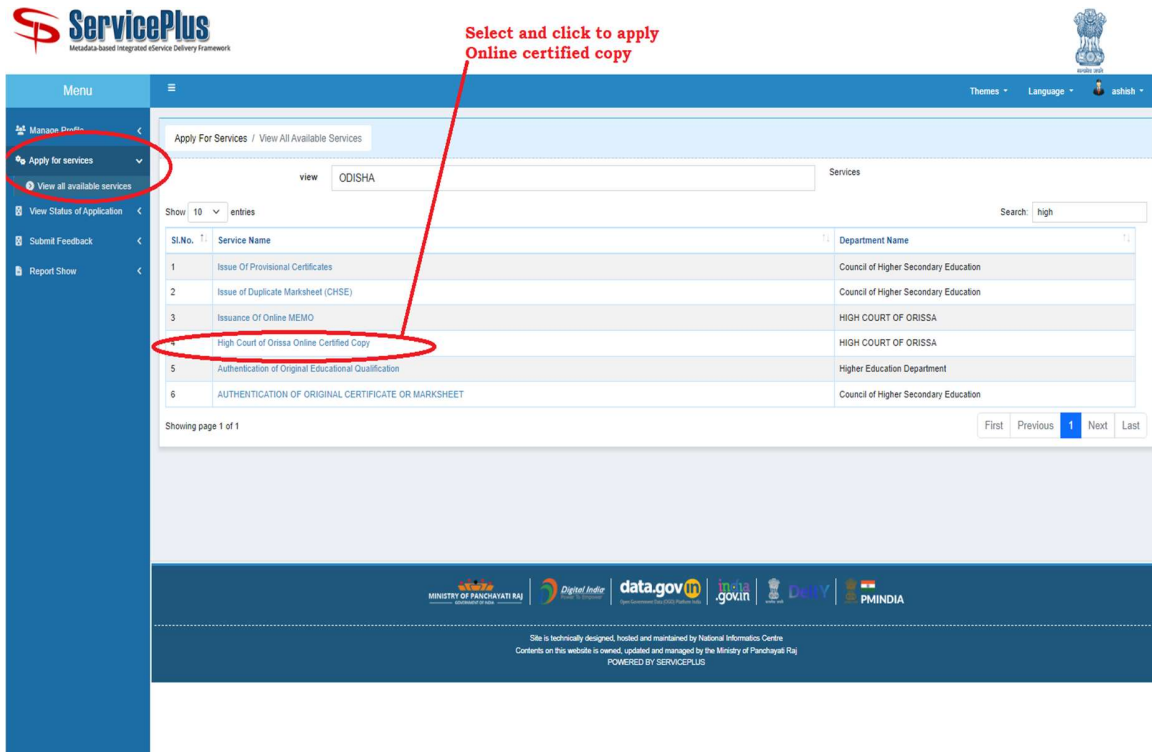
ServicePlus
Metadata-based Integrated eService Delivery Framework

Select and click to apply Online certified copy

Menu

Themes Language ashish

Manage Profile
Apply for services
View all available services
View Status of Application
Submit Feedback
Report Show

Apply For Services / View All Available Services

view ODISHA

Services

Show 10 entries

Search: high

| Sl.No. | Service Name | Department Name |
|---|---|---|
| 1 | Issue Of Provisional Certificates | Council of Higher Secondary Education |
| 2 | Issue of Duplicate Marksheet (CHSE) | Council of Higher Secondary Education |
| 3 | Issuance Of Online MEMO | HIGH COURT OF ORISSA |
| 4 | High Court of Orissa Online Certified Copy | HIGH COURT OF ORISSA |
| 5 | Authentication of Original Educational Qualification | Higher Education Department |
| 6 | AUTHENTICATION OF ORIGINAL CERTIFICATE OR MARKSHEET | Council of Higher Secondary Education |

Showing page 1 of 1

First Previous 1 Next Last

MINISTRY OF PANCHAYATI RAJ Digital India data.gov.in india.gov.in DeitY PMINDIA

Site is technically designed, hosted and maintained by National Informatics Centre
Contents on this website is owned, updated and managed by the Ministry of Panchayati Raj
POWERED BY SERVICEPLUS